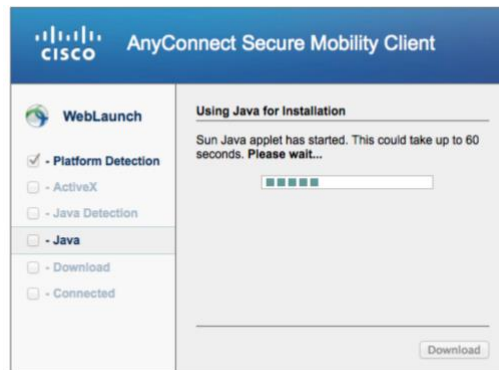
cisco AnyConnect Secure Mobility Client

WebLaunch

- Platform Detection
- ActiveX
- Java Detection
- Java
- Download
- Connected

Using Java for Installation

Sun Java applet has started. This could take up to 60 seconds. Please wait...

Download